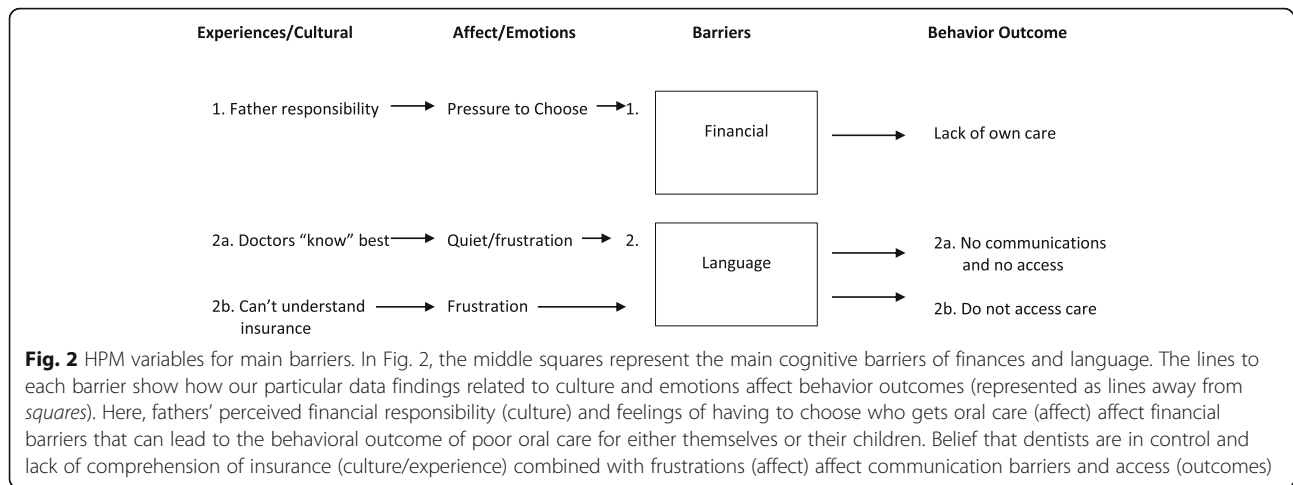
Experiences/Cultural

Affect/Emotions

Barriers

Behavior Outcome

1. Father responsibility → Pressure to Choose → 1.

Financial

→ Lack of own care

2a. Doctors "know" best → Quiet/frustration → 2.

Language

→ 2a. No communications and no access

2b. Can't understand insurance → Frustration →

→ 2b. Do not access care

**Fig. 2** HPM variables for main barriers. In Fig. 2, the middle squares represent the main cognitive barriers of finances and language. The lines to each barrier show how our particular data findings related to culture and emotions affect behavior outcomes (represented as lines away from *squares*). Here, fathers' perceived financial responsibility (culture) and feelings of having to choose who gets oral care (affect) affect financial barriers that can lead to the behavioral outcome of poor oral care for either themselves or their children. Belief that dentists are in control and lack of comprehension of insurance (culture/experience) combined with frustrations (affect) affect communication barriers and access (outcomes)